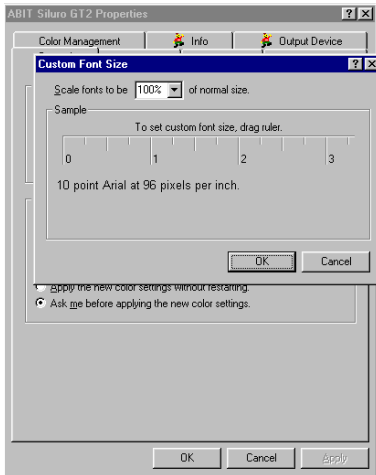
ABIT Siluro GT2 Properties
?
X
Color Management
Info
Output Device
Custom Font Size
?
X
Scale fonts to be 100% of normal size.
Sample
To set custom font size, drag ruler.
0
1
2
3
10 point Arial at 96 pixels per inch.
OK
Cancel
Apply the new color settings without restarting.
Ask me before applying the new color settings.
OK
Cancel
Apply